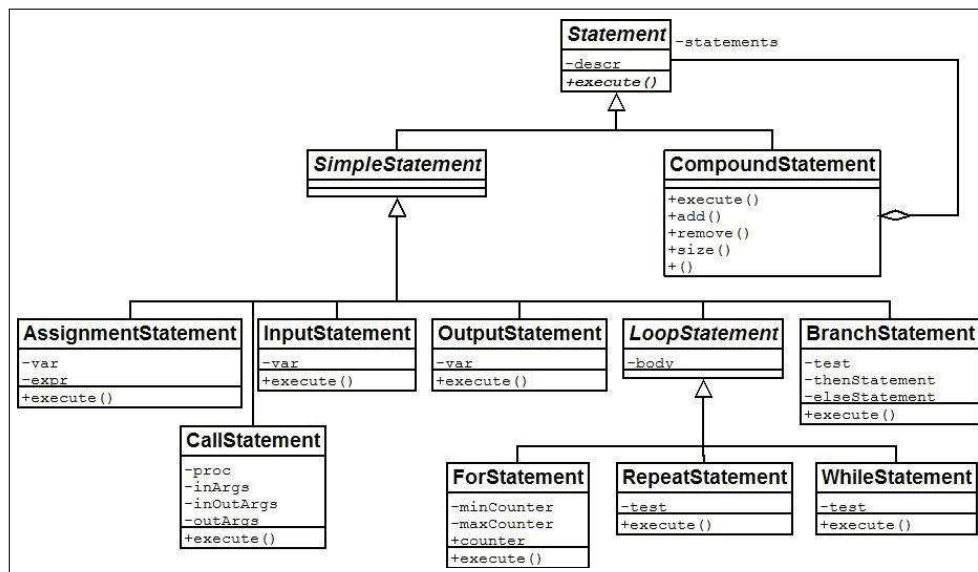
Statement
-descr
+execute()
-statements

SimpleStatement

CompoundStatement
+execute()
+add()
+remove()
+size()
+()

AssignmentStatement
-var
-expr
+execute()

InputStatement
-var
+execute()

OutputStatement
-var
+execute()

LoopStatement
-body

BranchStatement
-test
-thenStatement
-elseStatement
+execute()

CallStatement
-proc
-inArgs
-inOutArgs
-outArgs
+execute()

ForStatement
-minCounter
-maxCounter
+counter
+execute()

RepeatStatement
-test
+execute()

WhileStatement
-test
+execute()